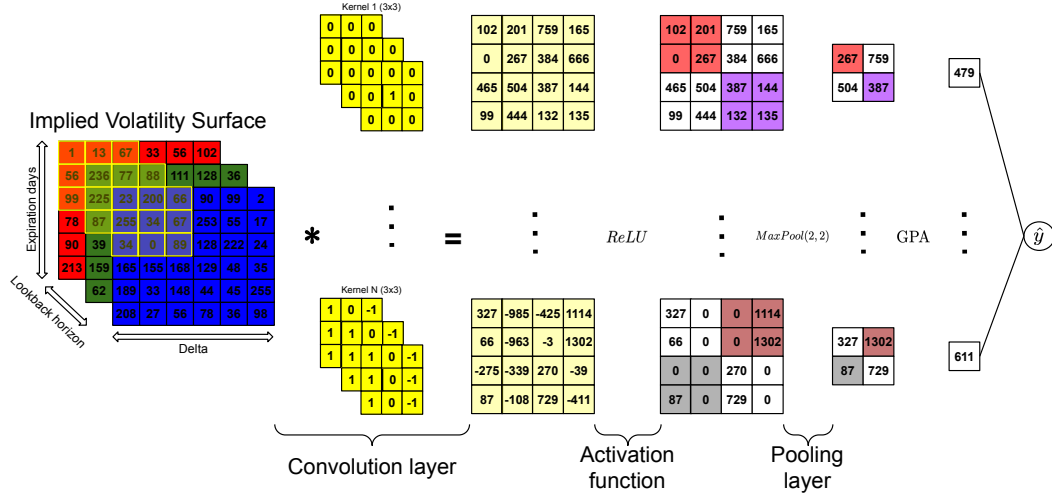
Kernel 1 (3x3)

| 0 | 0 | 0 |
|---|---|---|
| 0 | 0 | 0 | 0 |
| 0 | 0 | 0 | 0 | 0 |
| 0 | 0 | 1 | 0 |
| 0 | 0 | 0 |

| 102 | 201 | 759 | 165 |
|---|---|---|---|
| 0 | 267 | 384 | 666 |
| 465 | 504 | 387 | 144 |
| 99 | 444 | 132 | 135 |

| 102 | 201 | 759 | 165 |
|---|---|---|---|
| 0 | 267 | 384 | 666 |
| 465 | 504 | 387 | 144 |
| 99 | 444 | 132 | 135 |

| 267 | 759 |
|---|---|
| 504 | 387 |

479

Implied Volatility Surface

| 1 | 13 | 67 | 33 | 56 | 102 |
|---|---|---|---|---|---|
| 56 | 236 | 77 | 88 | 111 | 128 | 36 |
| 99 | 225 | 23 | 200 | 66 | 90 | 99 | 2 |
| 78 | 87 | 255 | 34 | 67 | 253 | 55 | 17 |
| 90 | 39 | 34 | 0 | 89 | 128 | 222 | 24 |
| 213 | 159 | 165 | 155 | 168 | 129 | 48 | 35 |
| 62 | 189 | 33 | 148 | 44 | 45 | 255 |
| 208 | 27 | 56 | 78 | 36 | 98 |

Expiration days

Lookback horizon

Delta

* = $ReLU$ $MaxPool(2,2)$ GPA $\hat{y}$

Kernel N (3x3)

| 1 | 0 | -1 |
|---|---|---|
| 1 | 1 | 0 | -1 |
| 1 | 1 | 1 | 0 | -1 |
| 1 | 1 | 0 | -1 |
| 1 | 0 | -1 |

| 327 | -985 | -425 | 1114 |
|---|---|---|---|
| 66 | -963 | -3 | 1302 |
| -275 | -339 | 270 | -39 |
| 87 | -108 | 729 | -411 |

| 327 | 0 | 0 | 1114 |
|---|---|---|---|
| 66 | 0 | 0 | 1302 |
| 0 | 0 | 270 | 0 |
| 87 | 0 | 729 | 0 |

| 327 | 1302 |
|---|---|
| 87 | 729 |

611

Convolution layer

Activation function

Pooling layer